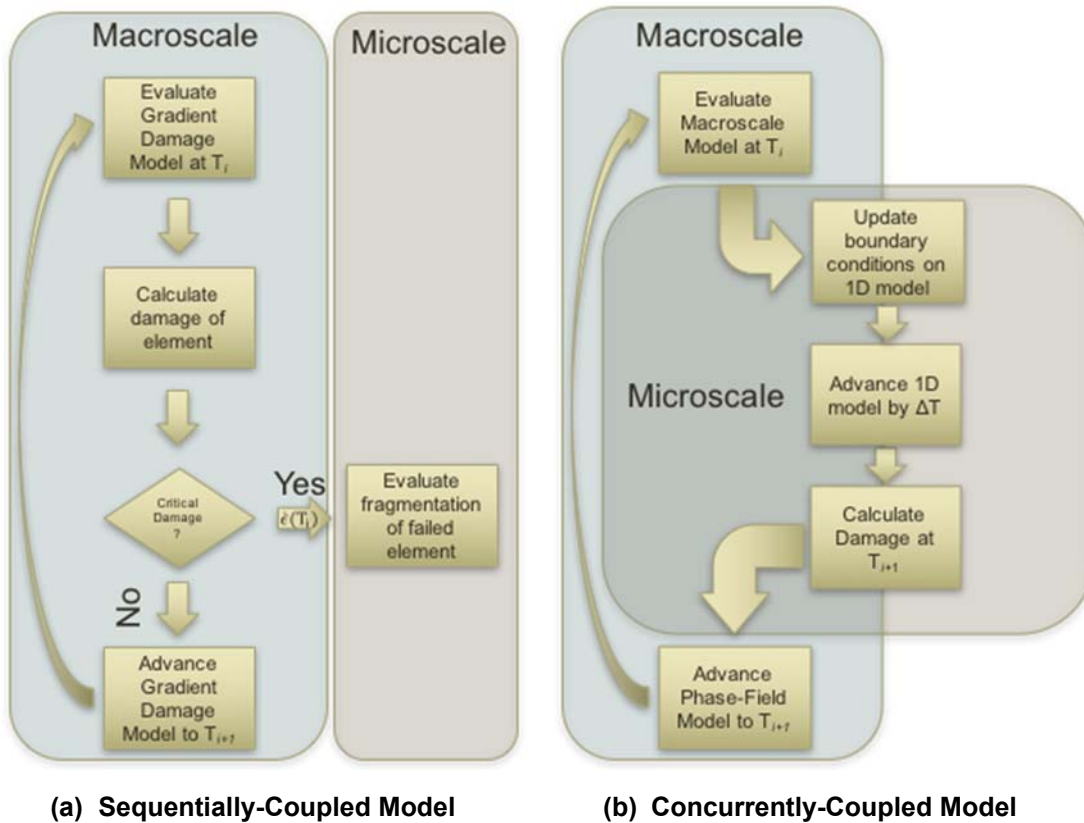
Macroscale

Microscale

Evaluate Gradient Damage Model at $T_i$

Calculate damage of element

Critical Damage ?

Yes

$\dot{\varepsilon}(T_i)$

Evaluate fragmentation of failed element

No

Advance Gradient Damage Model to $T_{i+1}$

Macroscale

Evaluate Macroscale Model at $T_i$

Update boundary conditions on 1D model

Microscale

Advance 1D model by ΔT

Calculate Damage at $T_{i+1}$

Advance Phase-Field Model to $T_{i+1}$

(a) Sequentially-Coupled Model

(b) Concurrently-Coupled Model